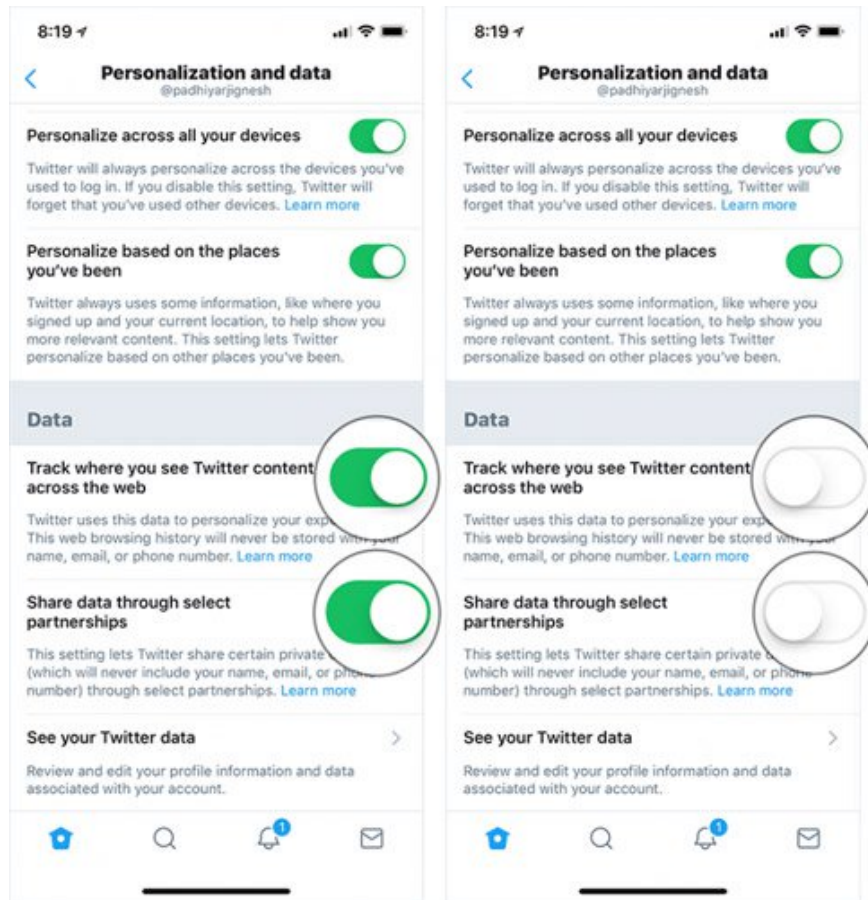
8:19

Personalization and data
@padhiyarjignesh

Personalize across all your devices

Twitter will always personalize across the devices you've used to log in. If you disable this setting, Twitter will forget that you've used other devices. Learn more

Personalize based on the places you've been

Twitter always uses some information, like where you signed up and your current location, to help show you more relevant content. This setting lets Twitter personalize based on other places you've been.

Data

Track where you see Twitter content across the web

Twitter uses this data to personalize your exp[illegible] This web browsing history will never be stored w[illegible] name, email, or phone number. Learn more

Share data through select partnerships

This setting lets Twitter share certain private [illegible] (which will never include your name, email, or pho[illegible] number) through select partnerships. Learn more

See your Twitter data

Review and edit your profile information and data associated with your account.

1

8:19

Personalization and data
@padhiyarjignesh

Personalize across all your devices

Twitter will always personalize across the devices you've used to log in. If you disable this setting, Twitter will forget that you've used other devices. Learn more

Personalize based on the places you've been

Twitter always uses some information, like where you signed up and your current location, to help show you more relevant content. This setting lets Twitter personalize based on other places you've been.

Data

Track where you see Twitter content across the web

Twitter uses this data to personalize your exp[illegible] This web browsing history will never be stored w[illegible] name, email, or phone number. Learn more

Share data through select partnerships

This setting lets Twitter share certain private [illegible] (which will never include your name, email, or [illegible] number) through select partnerships. Learn more

See your Twitter data

Review and edit your profile information and data associated with your account.

1